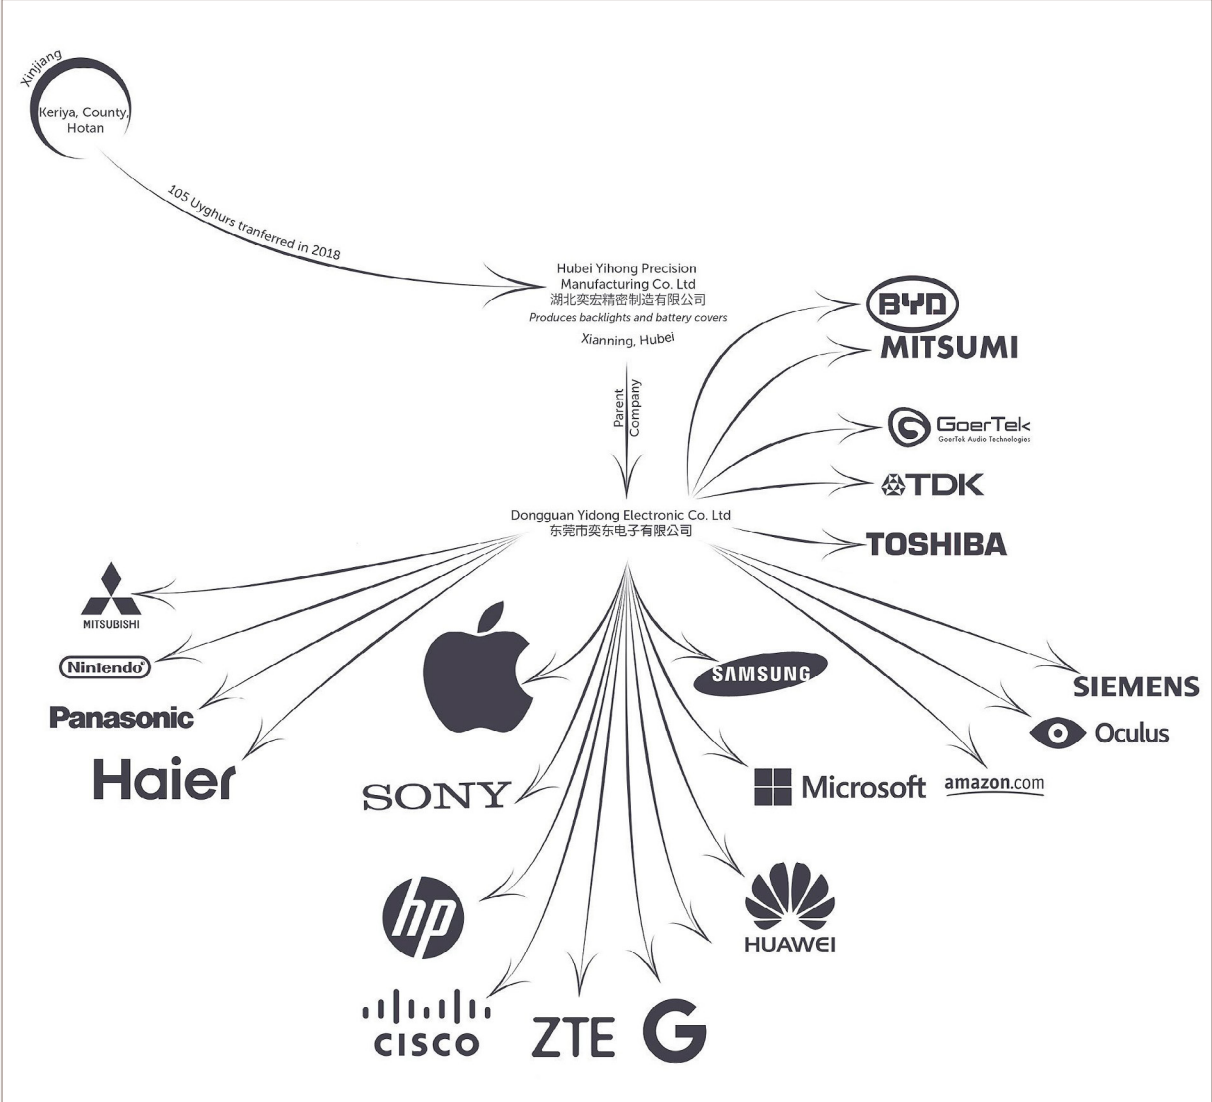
Xinjiang

Keriya, County, Hotan

105 Uyghurs tranferred in 2018

Hubei Yihong Precision Manufacturing Co. Ltd
湖北奕宏精密制造有限公司
Produces backlights and battery covers

Xianning, Hubei

Parent Company

Dongguan Yidong Electronic Co. Ltd
东莞市奕东电子有限公司

BYD

MITSUMI

GoerTek
GoerTek Audio Technologies

TDK

TOSHIBA

MITSUBISHI

Nintendo

Panasonic

Haier

SAMSUNG

SIEMENS

Oculus

SONY

Microsoft

amazon.com

hp

HUAWEI

CISCO

ZTE

G